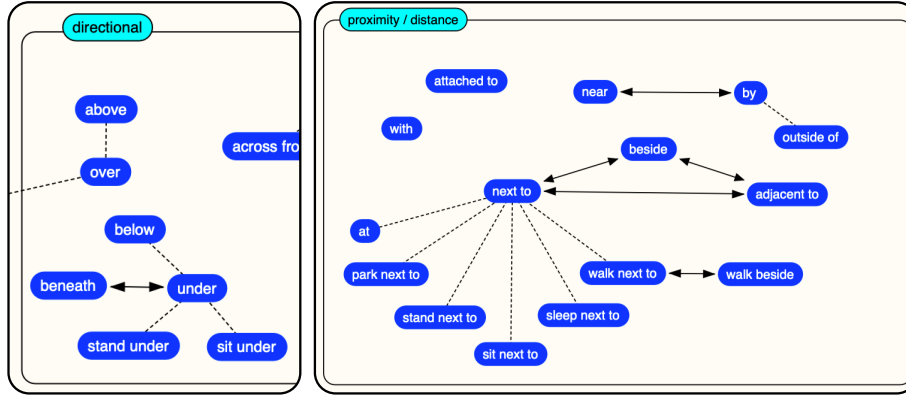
directional

above

over

across fro

below

beneath

under

stand under

sit under

proximity / distance

attached to

near

by

outside of

with

beside

next to

adjacent to

at

park next to

walk next to

walk beside

stand next to

sleep next to

sit next to